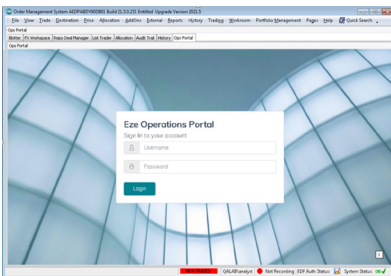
Order Management System AEDPABDYXBD801 Build (5.3.0.23) Entitled Upgrade Version 2025.5

File View Trade Destination Pricing Allocation AddOns External Reports History Trading Worksheets Portfolio Management Pages Help Quick Search

Ops Portal

Blotter FX Workspace Repos Deal Manager List Trader Allocation Audit Trail History Ops Portal

Ops Portal

Eze Operations Portal

Sign in to your account

Username

Password

Login

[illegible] QALABanalyst Not Recording EDF Auth Status System Status